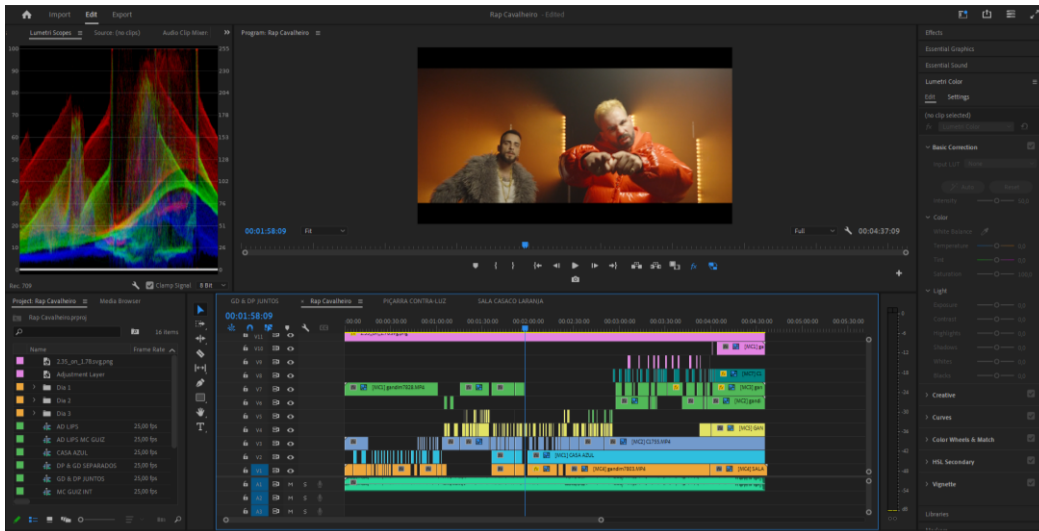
Import Edit Export

Rap Cavalheiro - Edited

Lumetri Scopes ≡ Source: (no clips) Audio Clip Mixer »

Program: Rap Cavalheiro ≡

100 255
90 230
80 204
70 178
60 153
50 128
40 102
30 76
20 51
10 26
0

Rec. 709 Clamp Signal 8 Bit

00:01:58:09 Fit Full 00:04:37:09

Project: Rap Cavalheiro ≡ Media Browser

Rap Cavalheiro.prproj

16 Items

Name Frame Rate

2.35_on_1.78.svg.png
Adjustment Layer
Dia 1
Dia 2
Dia 3
AD LIPS 23,00 fps
AD LIPS MC GUIZ 23,00 fps
CASA AZUL 23,00 fps
DP & GD SEPARADOS 23,00 fps
GD & DP JUNTOS 23,00 fps
MC GUIZ INT 23,00 fps

GD & DP JUNTOS × Rap Cavalheiro ≡ PIÇARRA CONTRA LUZ SALA CASACO LARANJA

00:01:58:09

:00:00 00:00:30:00 00:01:00:00 00:01:30:00 00:02:00:00 00:02:30:00 00:03:00:00 00:03:30:00 00:04:00:00 00:04:30:00 00:05:00:00 00:05:30:00

V11 V10 V9 V8 V7 V6 V5 V4 V3 V2 V1 A1 A2 A3

[MC2] gandim7028.MP4
[MC2] C1753.MP4
[MC2] CASA AZUL
[MC6] gandim7803.MP4
[MC4] SALA
[MC5] GAN

Effects
Essential Graphics
Essential Sound
Lumetri Color
Edit Settings
(no clip selected)
Basic Correction
Color
White Balance
Temperature
Tint
Saturation
Light
Exposure
Contrast
Highlights
Shadows
Whites
Blacks
Creative
Curves
Color Wheels & Match
HSL Secondary
Vignette
Libraries